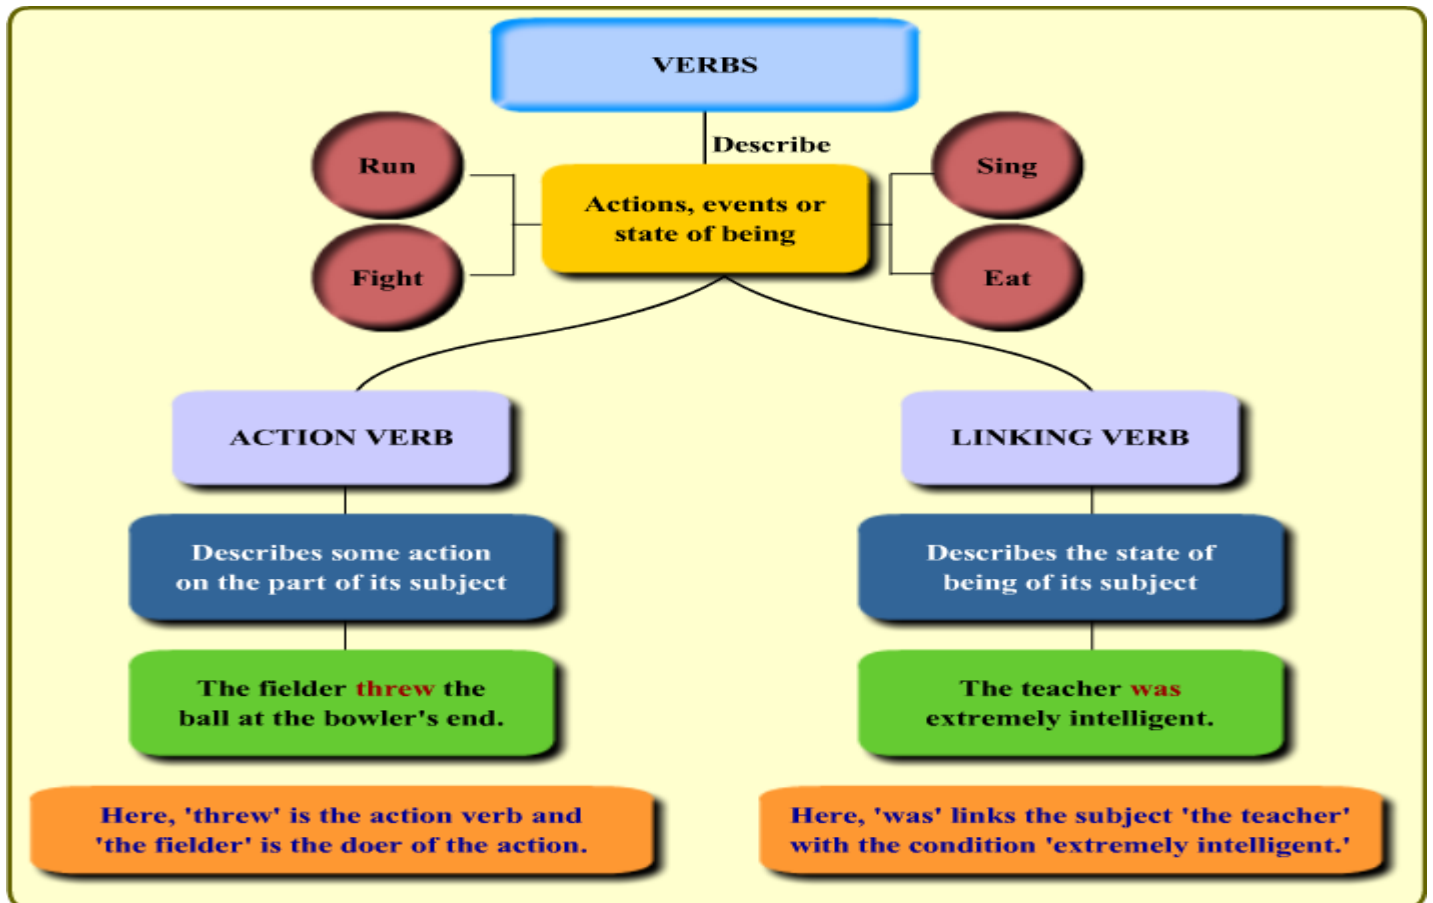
VERBS

Describe

Run

Fight

Actions, events or state of being

Sing

Eat

ACTION VERB

Describes some action on the part of its subject

The fielder threw the ball at the bowler's end.

Here, 'threw' is the action verb and 'the fielder' is the doer of the action.

LINKING VERB

Describes the state of being of its subject

The teacher was extremely intelligent.

Here, 'was' links the subject 'the teacher' with the condition 'extremely intelligent.'